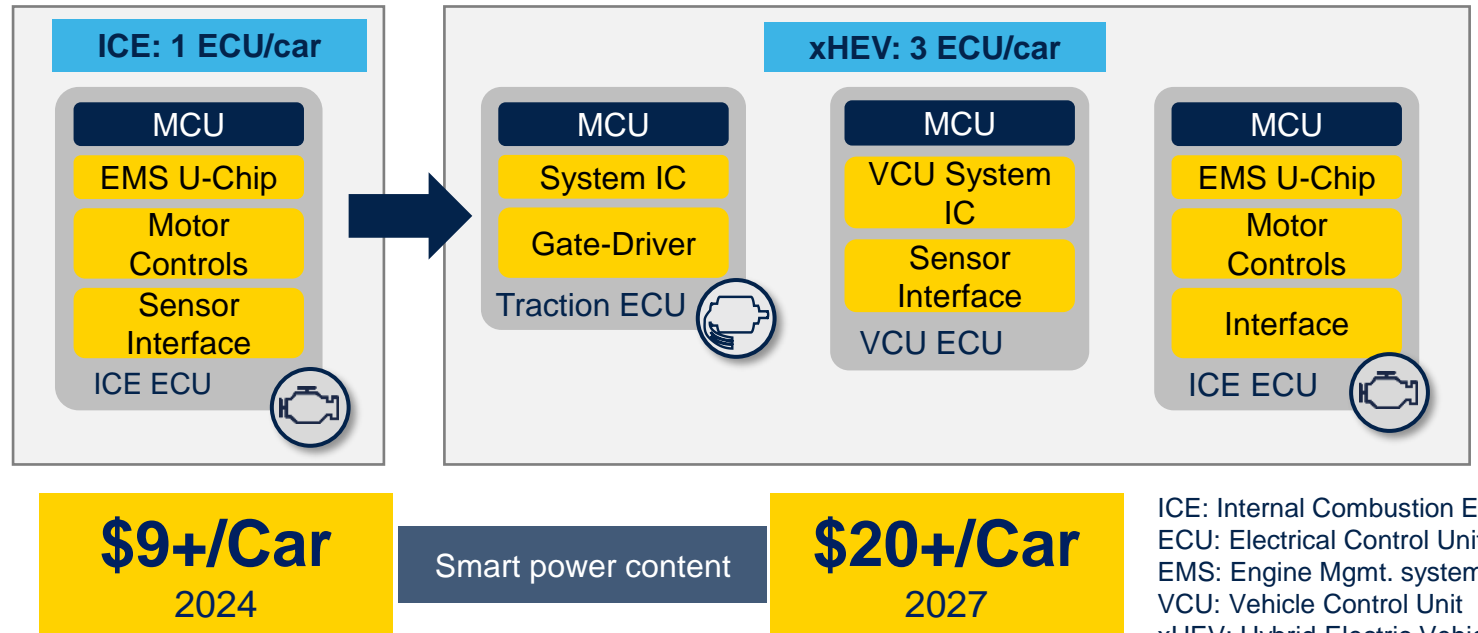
ICE: 1 ECU/car

MCU
EMS U-Chip
Motor Controls
Sensor Interface
ICE ECU

xHEV: 3 ECU/car

MCU
System IC
Gate-Driver
Traction ECU

MCU
VCU System IC
Sensor Interface
VCU ECU

MCU
EMS U-Chip
Motor Controls
Interface
ICE ECU

$9+/Car
2024

Smart power content

$20+/Car
2027

ICE: Internal Combustion E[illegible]
ECU: Electrical Control Uni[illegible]
EMS: Engine Mgmt. system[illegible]
VCU: Vehicle Control Unit
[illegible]